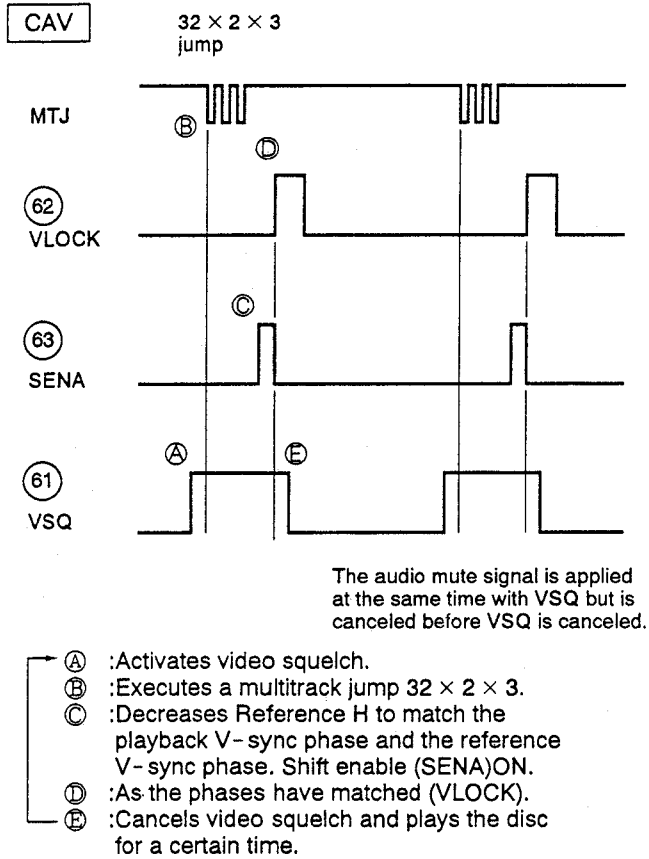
CAV

$32 \times 2 \times 3$ jump

MTJ

Ⓑ

Ⓓ

62
VLOCK

Ⓒ

63
SENA

Ⓐ

Ⓔ

61
VSQ

The audio mute signal is applied at the same time with VSQ but is canceled before VSQ is canceled.

Ⓐ :Activates video squelch.
Ⓑ :Executes a multitrack jump $32 \times 2 \times 3$.
Ⓒ :Decreases Reference H to match the playback V-sync phase and the reference V-sync phase. Shift enable (SENA)ON.
Ⓓ :As the phases have matched (VLOCK).
Ⓔ :Cancels video squelch and plays the disc for a certain time.